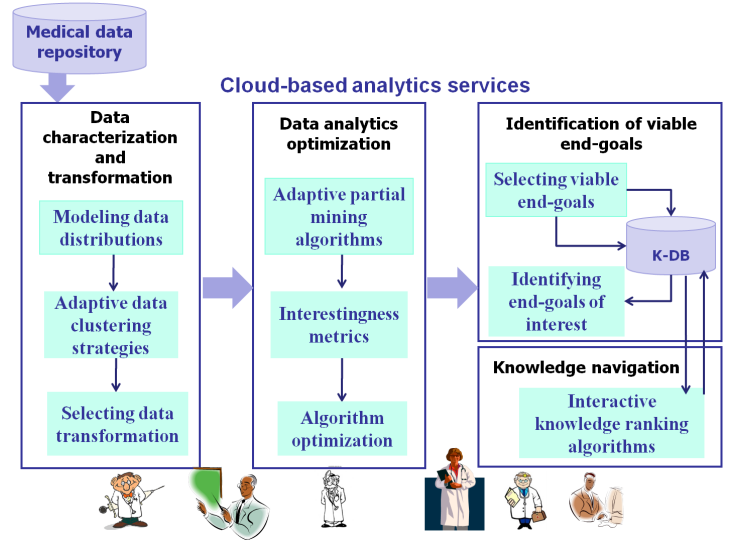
Medical data repository

Cloud-based analytics services

Data characterization and transformation

Modeling data distributions

Adaptive data clustering strategies

Selecting data transformation

Data analytics optimization

Adaptive partial mining algorithms

Interestingness metrics

Algorithm optimization

Identification of viable end-goals

Selecting viable end-goals

K-DB

Identifying end-goals of interest

Knowledge navigation

Interactive knowledge ranking algorithms